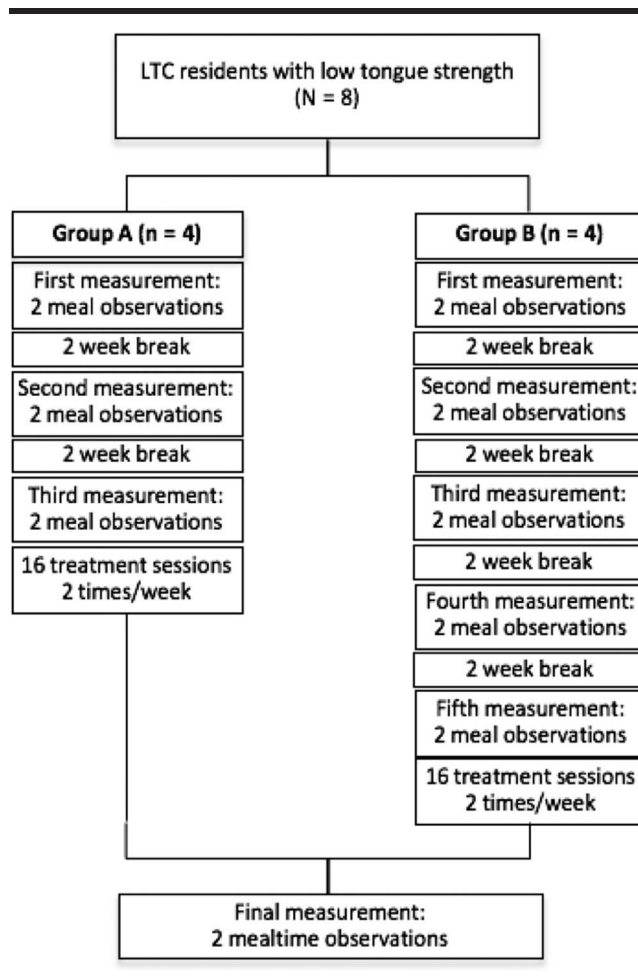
LTC residents with low tongue strength
(N = 8)

Group A (n = 4)

First measurement:
2 meal observations

2 week break

Second measurement:
2 meal observations

2 week break

Third measurement:
2 meal observations

16 treatment sessions
2 times/week

Group B (n = 4)

First measurement:
2 meal observations

2 week break

Second measurement:
2 meal observations

2 week break

Third measurement:
2 meal observations

2 week break

Fourth measurement:
2 meal observations

2 week break

Fifth measurement:
2 meal observations

16 treatment sessions
2 times/week

Final measurement:
2 mealtime observations